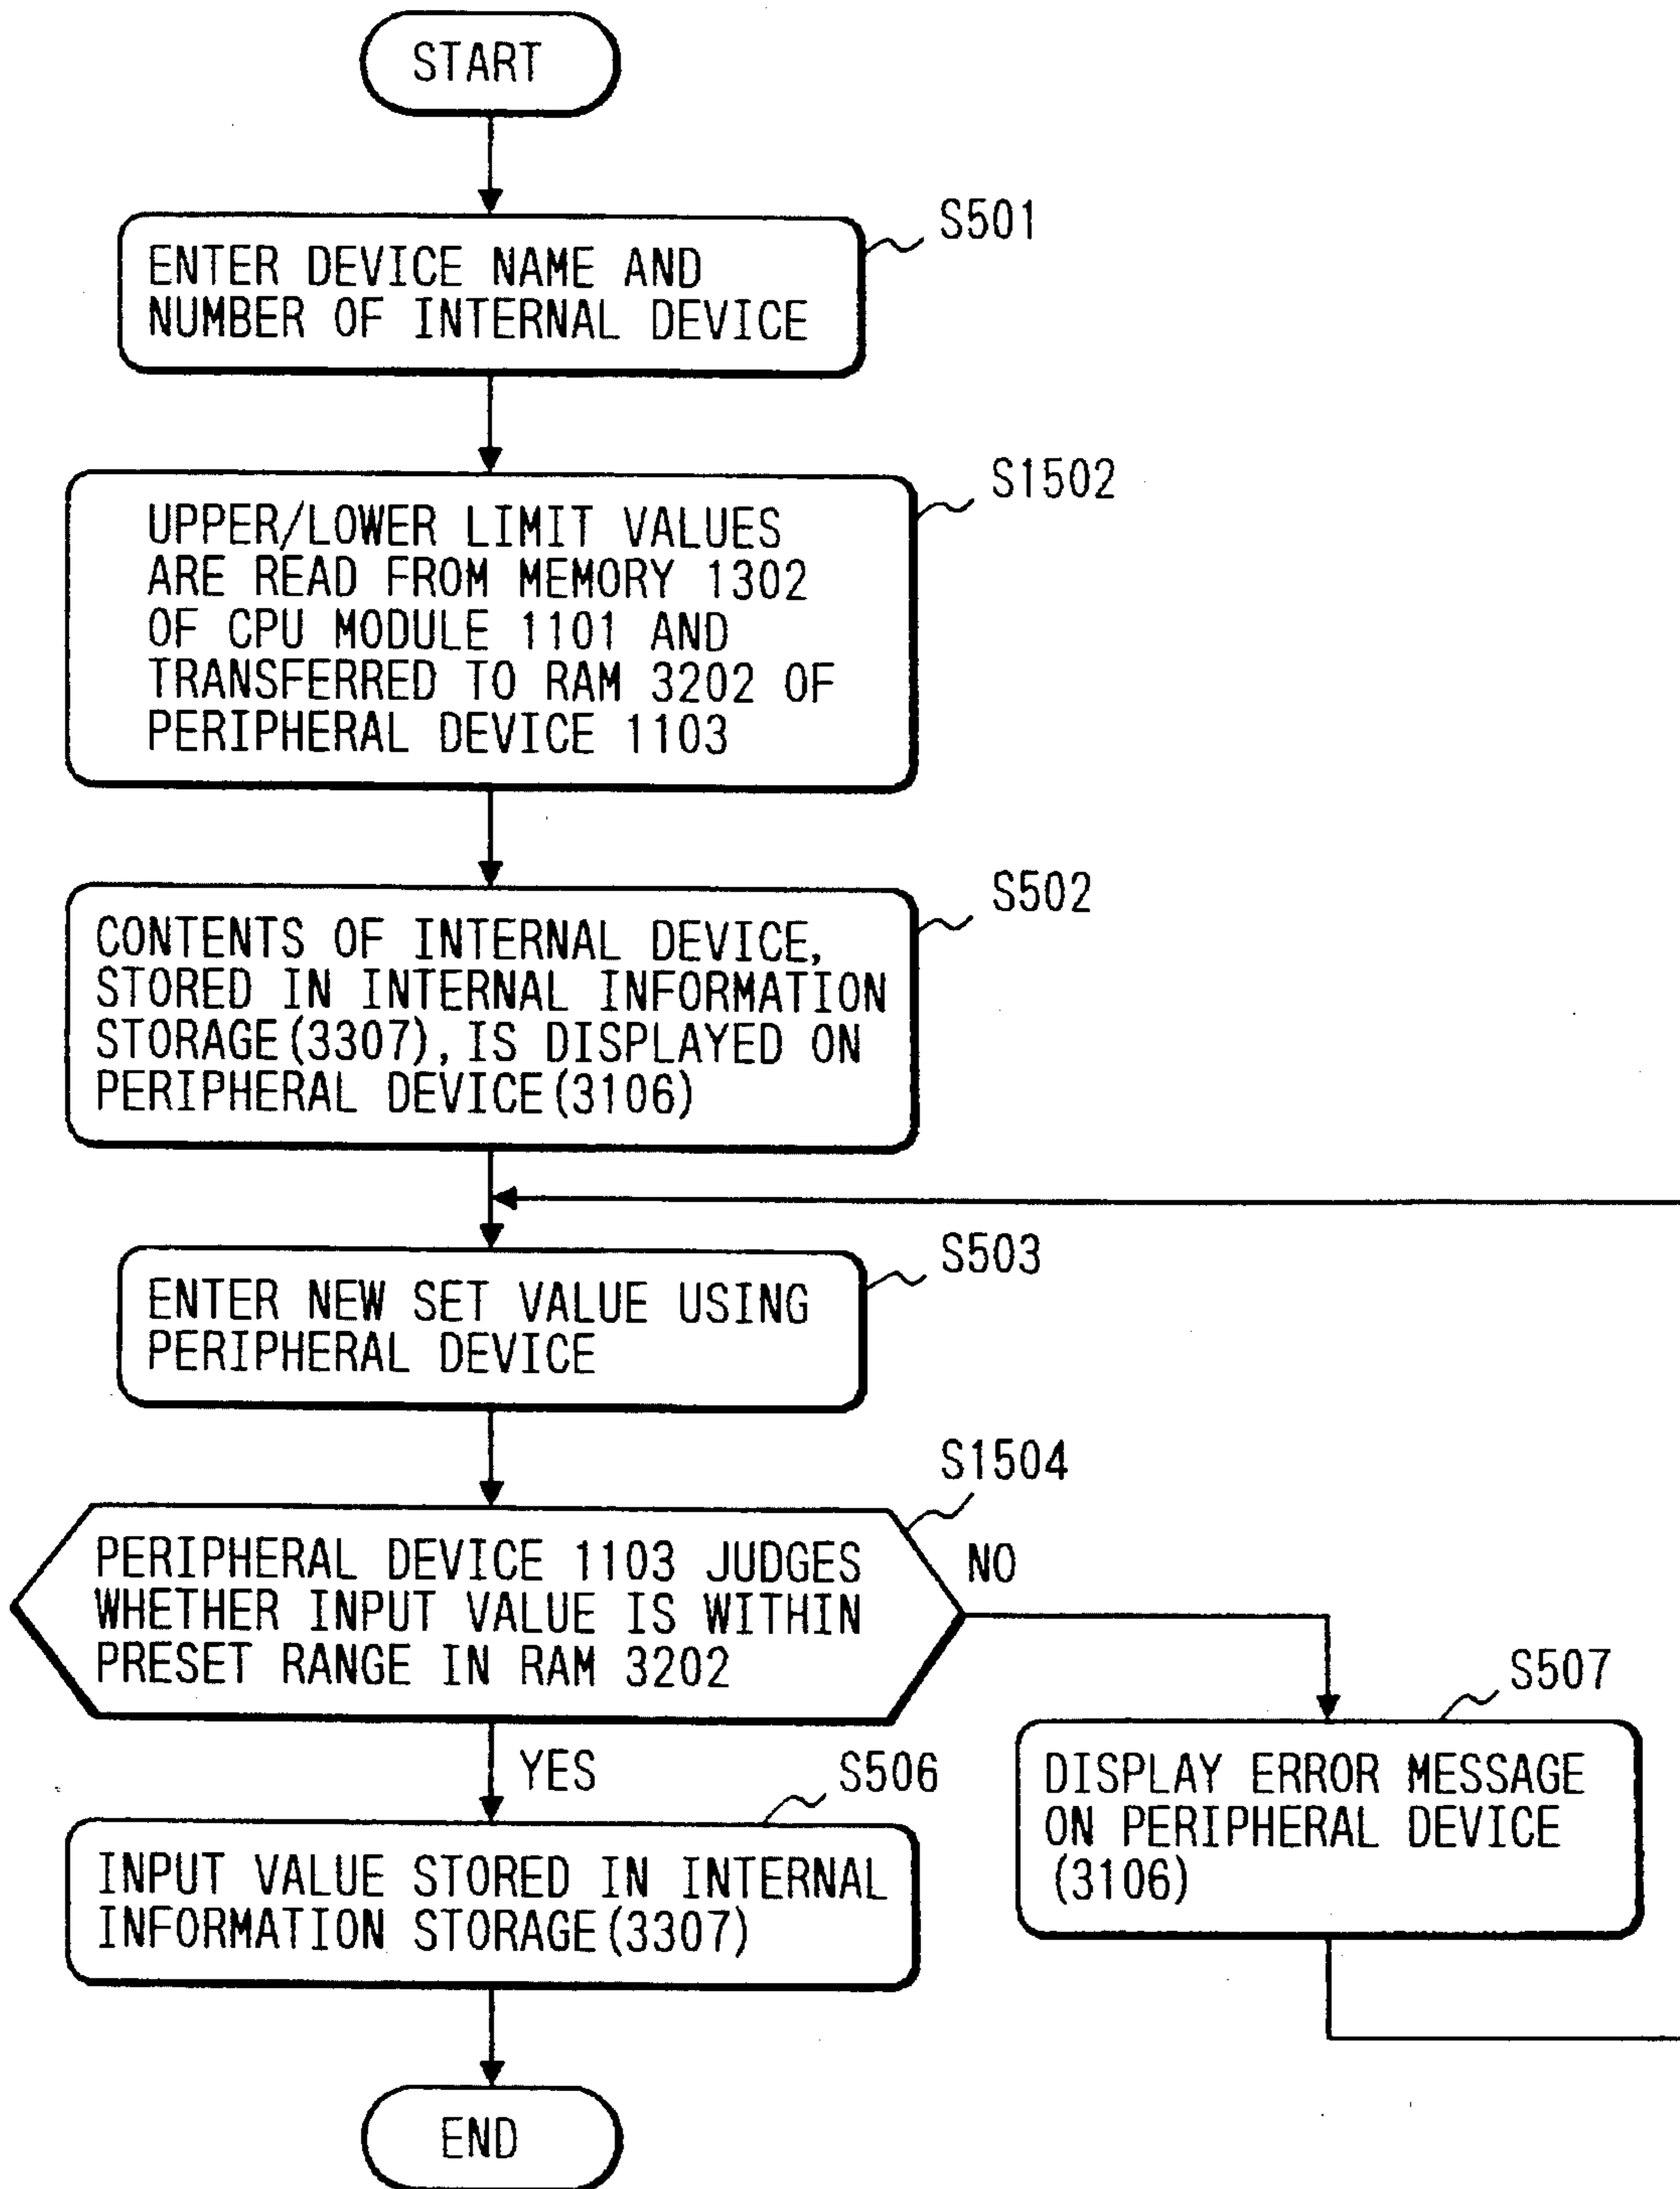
START

S501
ENTER DEVICE NAME AND NUMBER OF INTERNAL DEVICE

S1502
UPPER/LOWER LIMIT VALUES ARE READ FROM MEMORY 1302 OF CPU MODULE 1101 AND TRANSFERRED TO RAM 3202 OF PERIPHERAL DEVICE 1103

S502
CONTENTS OF INTERNAL DEVICE, STORED IN INTERNAL INFORMATION STORAGE(3307), IS DISPLAYED ON PERIPHERAL DEVICE(3106)

S503
ENTER NEW SET VALUE USING PERIPHERAL DEVICE

S1504
PERIPHERAL DEVICE 1103 JUDGES WHETHER INPUT VALUE IS WITHIN PRESET RANGE IN RAM 3202

NO

S507
DISPLAY ERROR MESSAGE ON PERIPHERAL DEVICE (3106)

YES

S506
INPUT VALUE STORED IN INTERNAL INFORMATION STORAGE(3307)

END